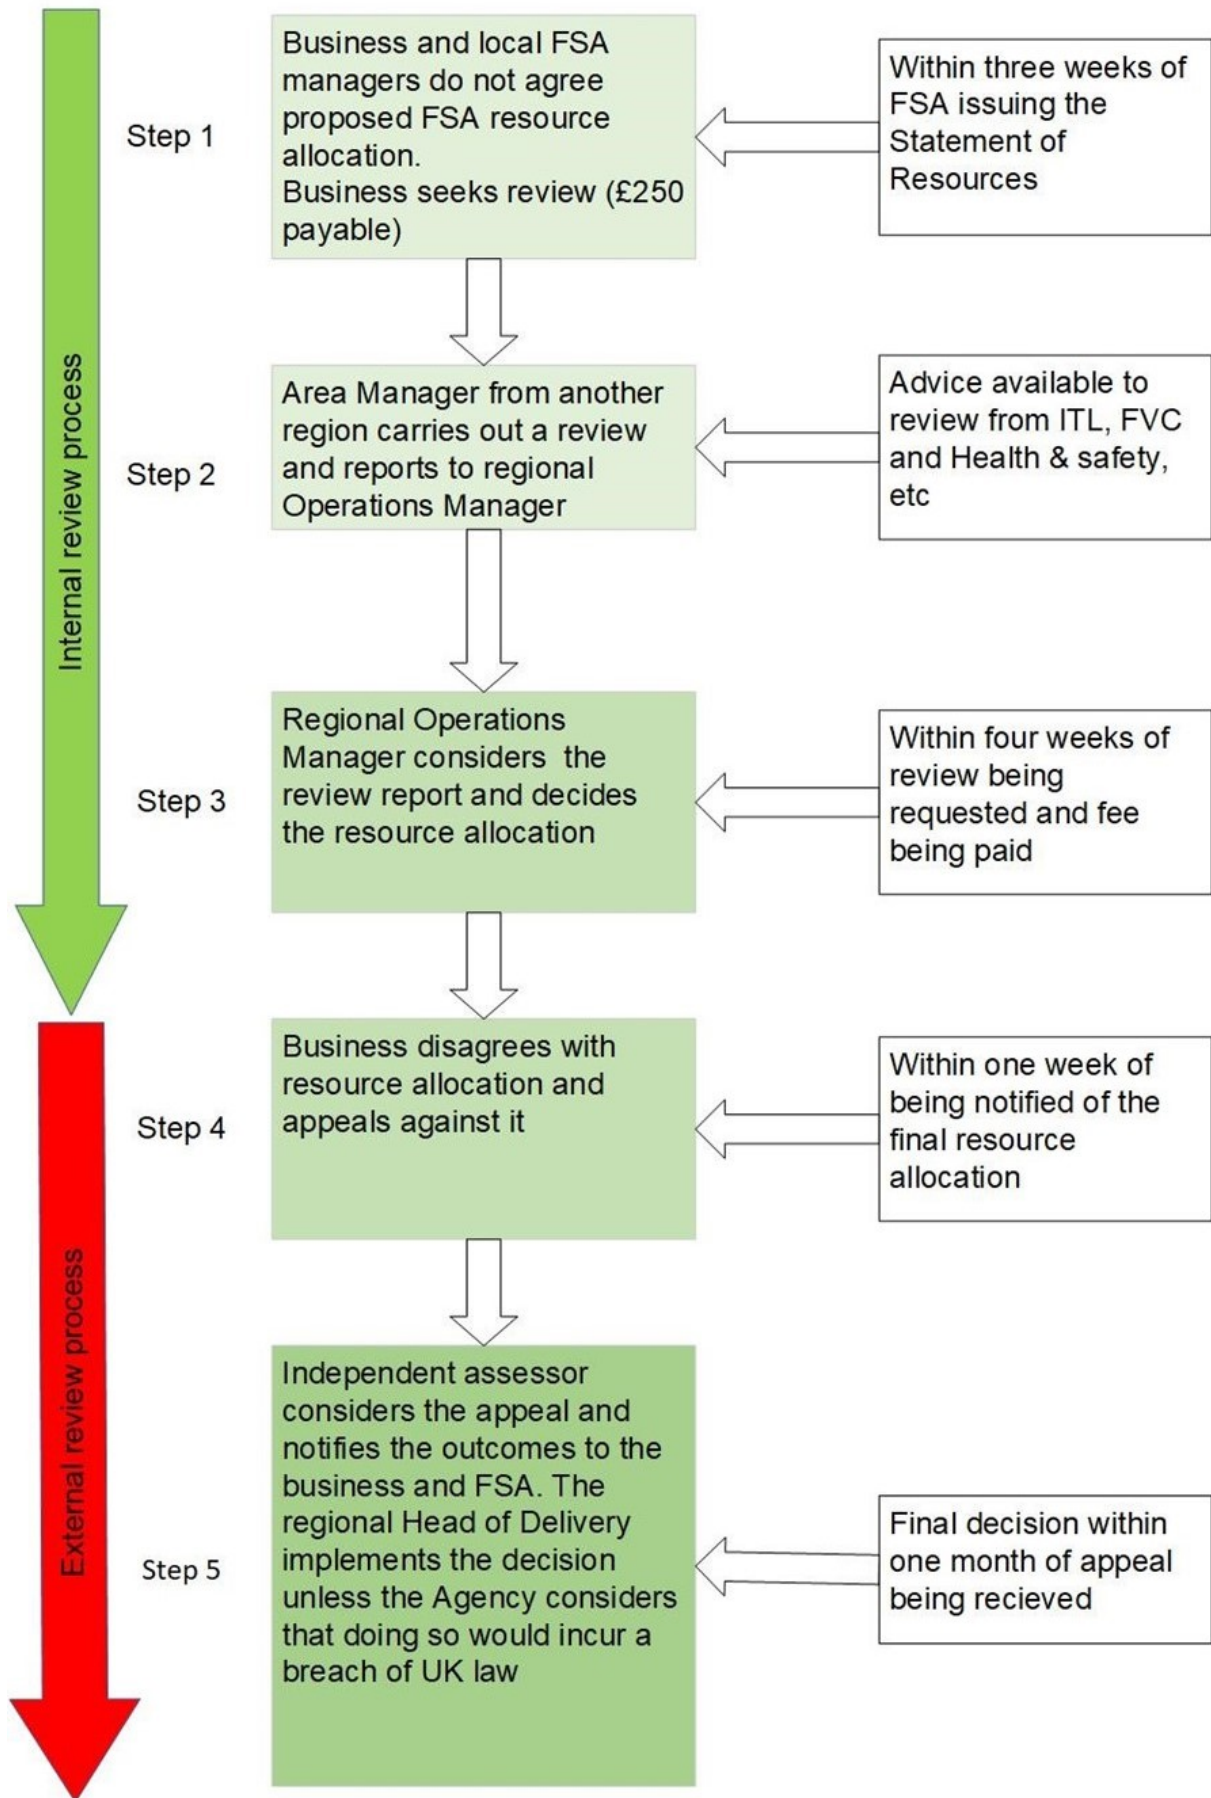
Internal review process

Step 1

Business and local FSA managers do not agree proposed FSA resource allocation.
Business seeks review (£250 payable)

Within three weeks of FSA issuing the Statement of Resources

Step 2

Area Manager from another region carries out a review and reports to regional Operations Manager

Advice available to review from ITL, FVC and Health & safety, etc

Step 3

Regional Operations Manager considers the review report and decides the resource allocation

Within four weeks of review being requested and fee being paid

External review process

Step 4

Business disagrees with resource allocation and appeals against it

Within one week of being notified of the final resource allocation

Step 5

Independent assessor considers the appeal and notifies the outcomes to the business and FSA. The regional Head of Delivery implements the decision unless the Agency considers that doing so would incur a breach of UK law

Final decision within one month of appeal being recieved